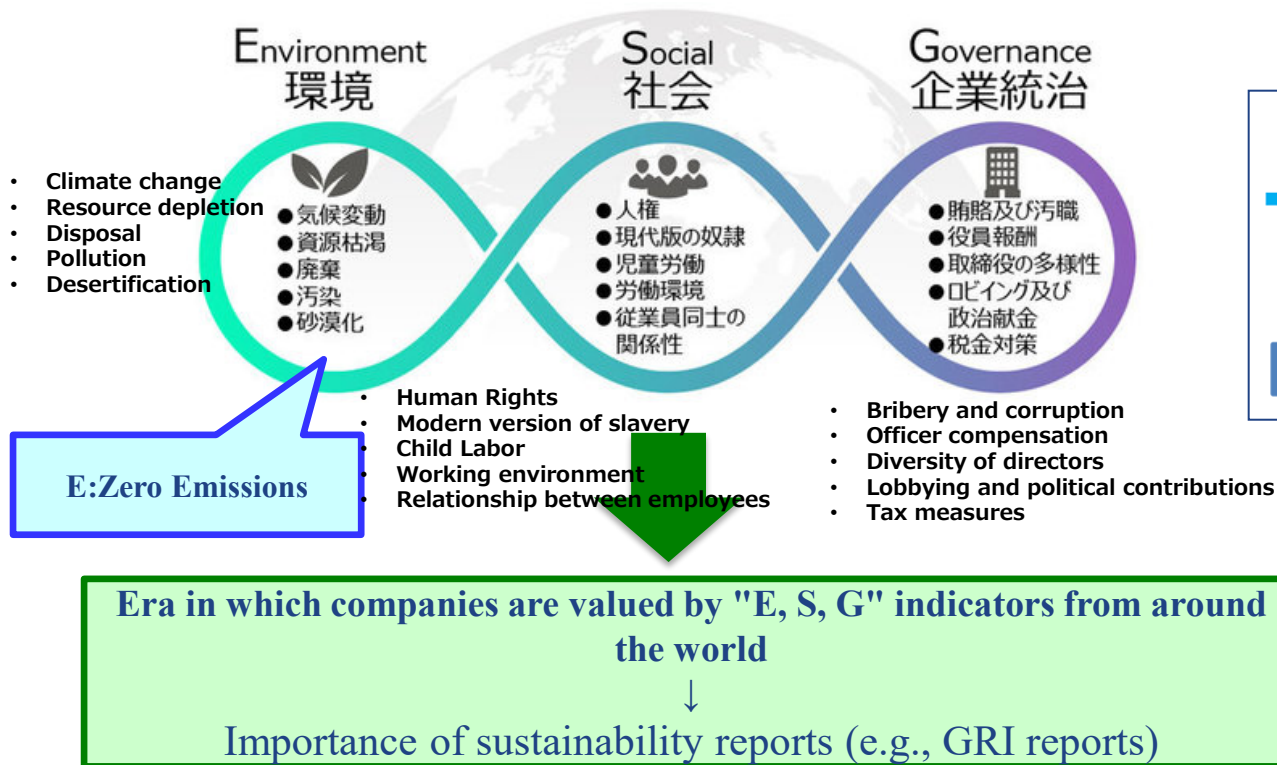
Environment
環境

Social
社会

Governance
企業統治

- Climate change
- Resource depletion
- Disposal
- Pollution
- Desertification

●気候変動
●資源枯渇
●廃棄
●汚染
●砂漠化

●人権
●現代版の奴隷
●児童労働
●労働環境
●従業員同士の関係性

●賄賂及び汚職
●役員報酬
●取締役の多様性
●ロビイング及び政治献金
●税金対策

E:Zero Emissions

- Human Rights
- Modern version of slavery
- Child Labor
- Working environment
- Relationship between employees

- Bribery and corruption
- Officer compensation
- Diversity of directors
- Lobbying and political contributions
- Tax measures

Era in which companies are valued by "E, S, G" indicators from around the world
↓
Importance of sustainability reports (e.g., GRI reports)